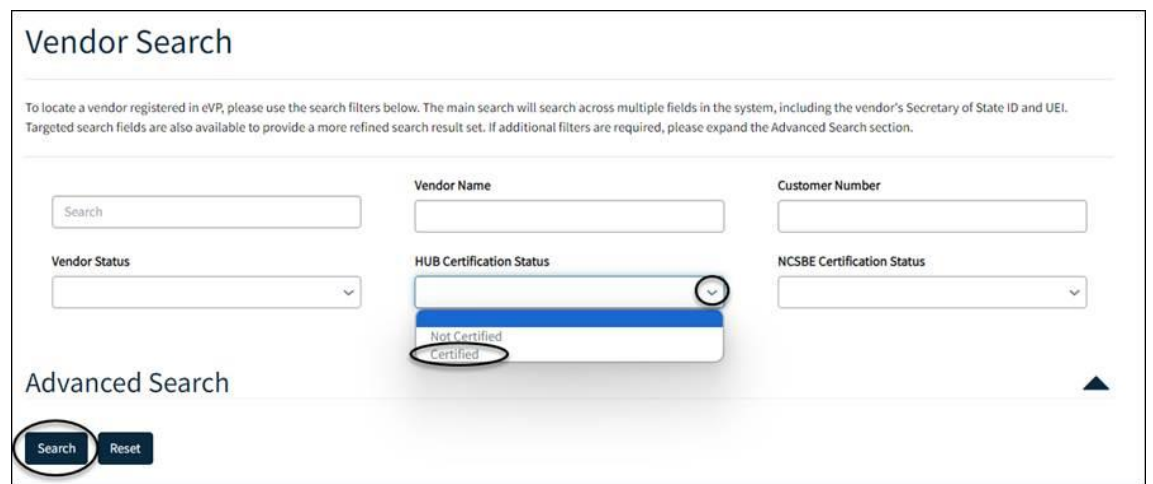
Vendor Search

To locate a vendor registered in eVP, please use the search filters below. The main search will search across multiple fields in the system, including the vendor's Secretary of State ID and UEI. Targeted search fields are also available to provide a more refined search result set. If additional filters are required, please expand the Advanced Search section.

Search

Vendor Name

Customer Number

Vendor Status

HUB Certification Status

NCSBE Certification Status

Not Certified
Certified

Advanced Search

Search
Reset